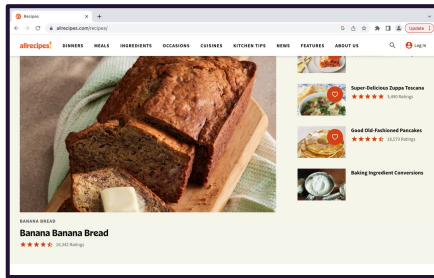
Recipes

allrecipes.com/recipes/

Update

allrecipes

DINNERS MEALS INGREDIENTS OCCASIONS CUISINES KITCHEN TIPS NEWS FEATURES ABOUT US

Log In

Super-Delicious Zuppa Toscana
5,090 Ratings

Good Old-Fashioned Pancakes
18,273 Ratings

Baking Ingredient Conversions

BANANA BREAD

Banana Banana Bread
20,342 Ratings